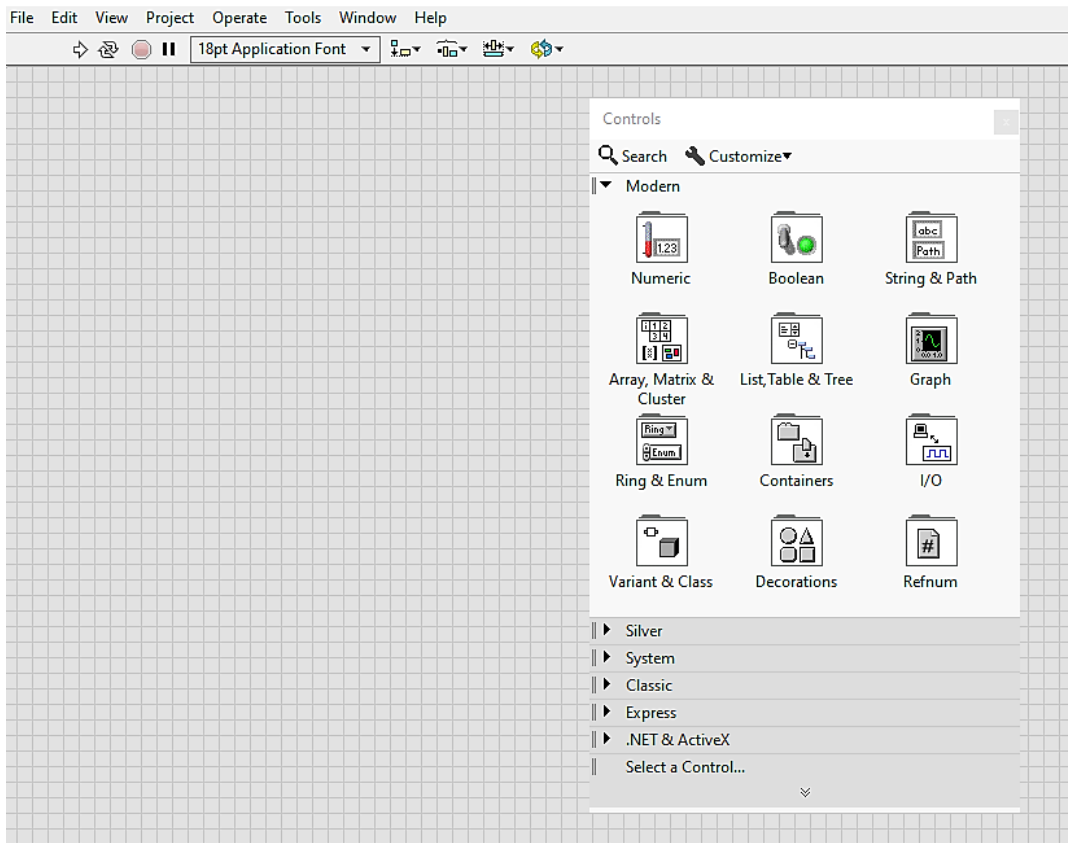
File Edit View Project Operate Tools Window Help

18pt Application Font

Controls

Search Customize

Modern

1.23

Numeric

Boolean

abc

Path

String & Path

Array, Matrix & Cluster

List,Table & Tree

Graph

Ring

Enum

Ring & Enum

Containers

I/O

Variant & Class

Decorations

#

Refnum

Silver

System

Classic

Express

.NET & ActiveX

Select a Control...